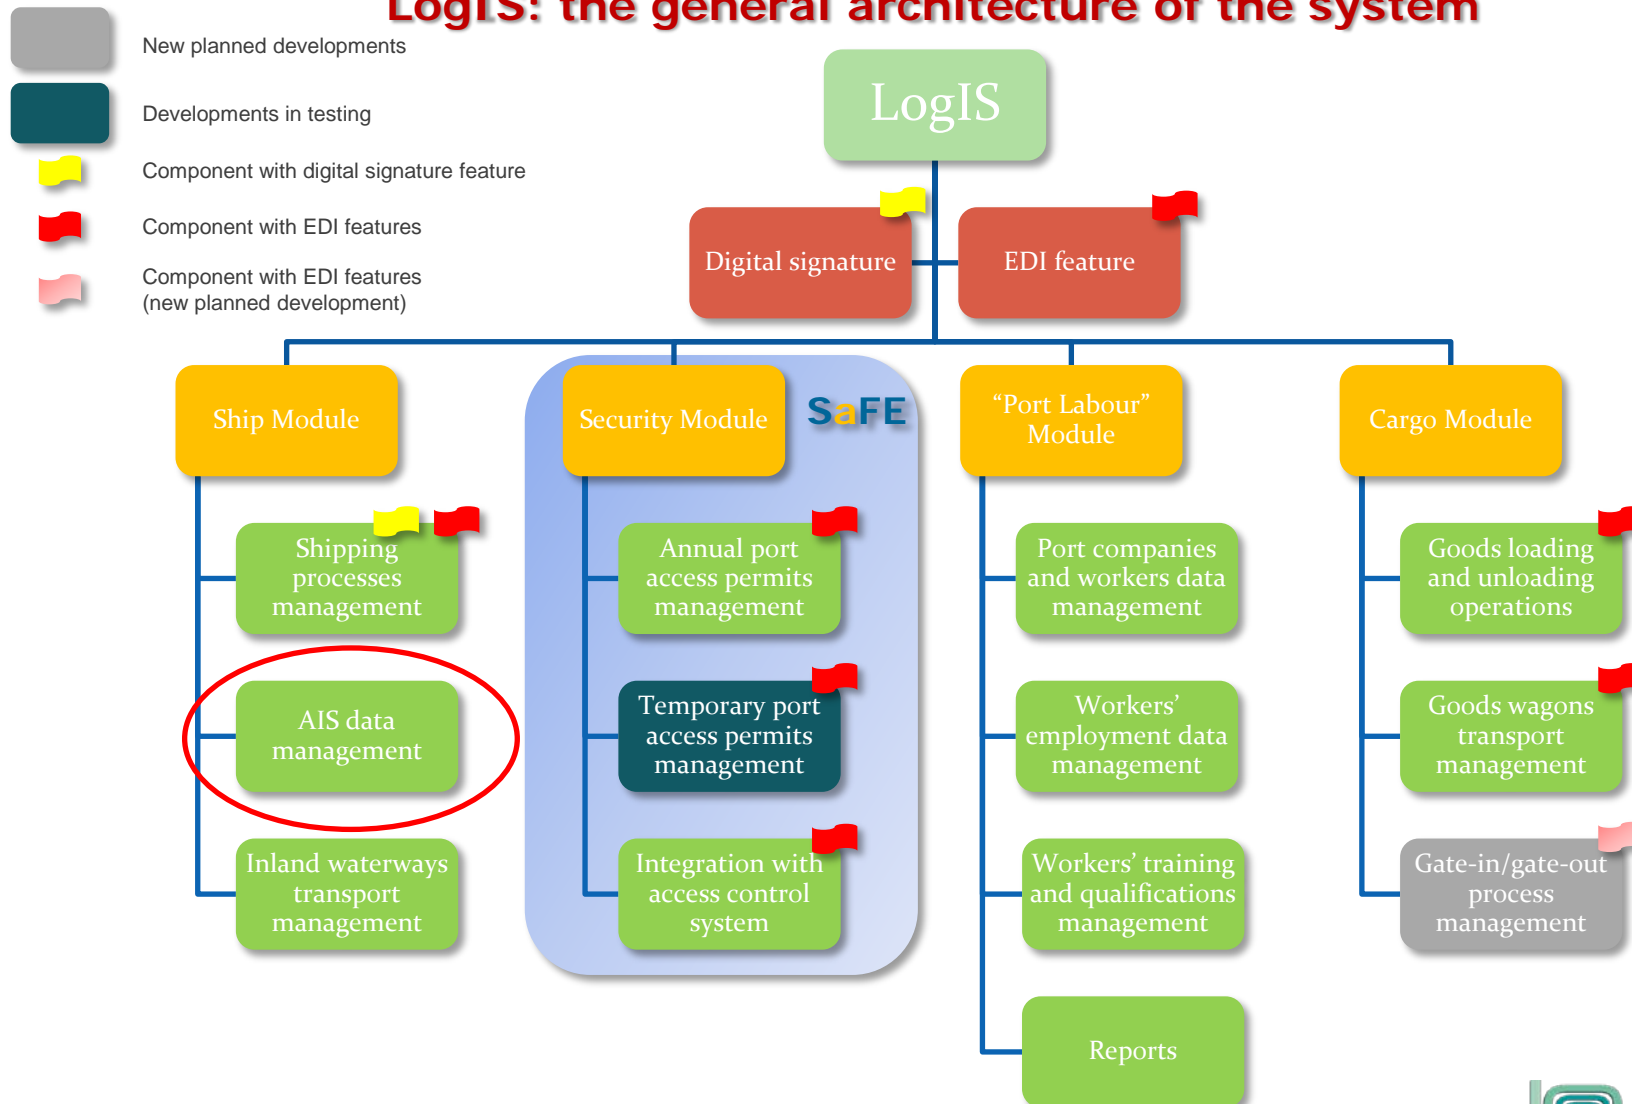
LogIS: the general architecture of the system

New planned developments

Developments in testing

Component with digital signature feature

Component with EDI features

Component with EDI features (new planned development)

LogIS

Digital signature

EDI feature

Ship Module

Security Module

SaFE

"Port Labour" Module

Cargo Module

Shipping processes management

AIS data management

Inland waterways transport management

Annual port access permits management

Temporary port access permits management

Integration with access control system

Port companies and workers data management

Workers' employment data management

Workers' training and qualifications management

Reports

Goods loading and unloading operations

Goods wagons transport management

Gate-in/gate-out process management